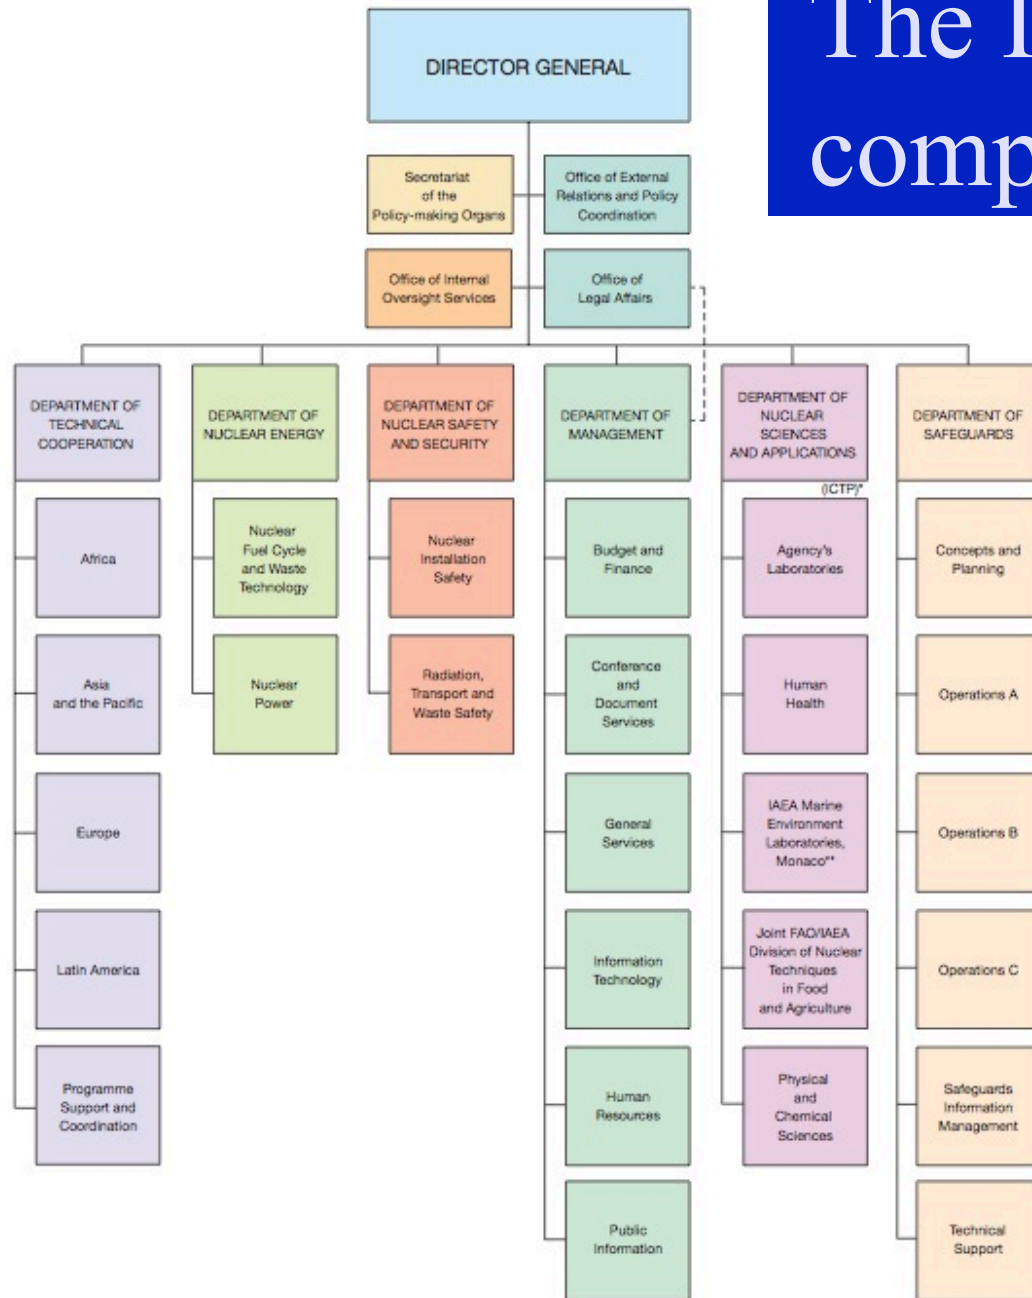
The I
comp

DIRECTOR GENERAL

Secretariat of the Policy-making Organs

Office of External Relations and Policy Coordination

Office of Internal Oversight Services

Office of Legal Affairs

DEPARTMENT OF TECHNICAL COOPERATION

Africa

Asia and the Pacific

Europe

Latin America

Programme Support and Coordination

DEPARTMENT OF NUCLEAR ENERGY

Nuclear Fuel Cycle and Waste Technology

Nuclear Power

DEPARTMENT OF NUCLEAR SAFETY AND SECURITY

Nuclear Installation Safety

Radiation, Transport and Waste Safety

DEPARTMENT OF MANAGEMENT

Budget and Finance

Conference and Document Services

General Services

Information Technology

Human Resources

Public Information

DEPARTMENT OF NUCLEAR SCIENCES AND APPLICATIONS

(ICTP)*

Agency's Laboratories

Human Health

IAEA Marine Environment Laboratories, Monaco**

Joint FAO/IAEA Division of Nuclear Techniques in Food and Agriculture

Physical and Chemical Sciences

DEPARTMENT OF SAFEGUARDS

Concepts and Planning

Operations A

Operations B

Operations C

Safeguards Information Management

Technical Support